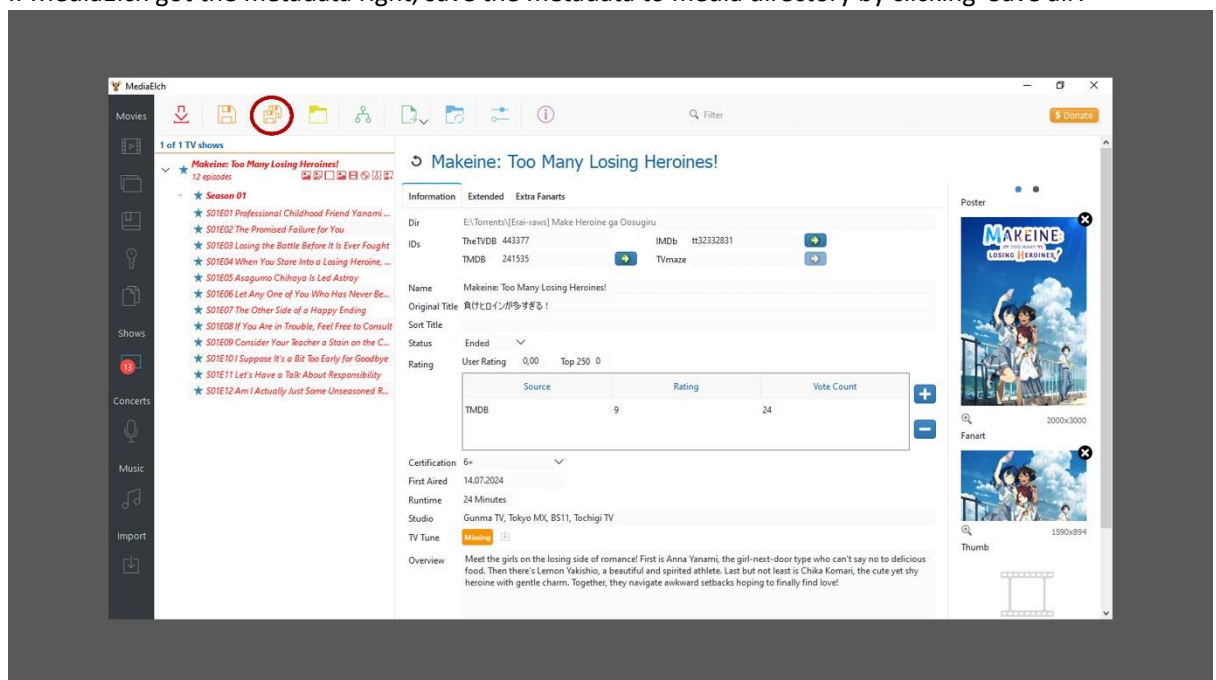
If MediaElch got the metadata right, save the metadata to media directory by clicking "Save all"

MediaElch

Movies

Shows

13

Concerts

Music

Import

Filter

$ Donate

1 of 1 TV shows

Makeine: Too Many Losing Heroines!
12 episodes

Season 01
S01E01 Professional Childhood Friend Yanami...
S01E02 The Promised Failure for You
S01E03 Losing the Bottle Before It Is Ever Fought
S01E04 When You Stare Into a Losing Heroine, ...
S01E05 Asagumo Chihaya Is Led Astray
S01E06 Let Any One of You Who Has Never Be...
S01E07 The Other Side of a Happy Ending
S01E08 If You Are in Trouble, Feel Free to Consult
S01E09 Consider Your Teacher a Stain on the C...
S01E10 I Suppose It's a Bit Too Early for Goodbye
S01E11 Let's Have a Talk About Responsibility
S01E12 Am I Actually Just Some Unseasoned R...

Makeine: Too Many Losing Heroines!

Information Extended Extra Fanarts

Dir E:\Torrents\[Erai-raws] Make Heroine ga Oosugiru
IDs TheTVDB 443377 IMDb tt32332831
TMDB 241535 TVmaze

Name Makeine: Too Many Losing Heroines!
Original Title 負けヒロインが多すぎる！
Sort Title
Status Ended
Rating User Rating 0,00 Top 250 0

| Source | Rating | Vote Count |
|---|---|---|
| TMDB | 9 | 24 |

Certification 6+
First Aired 14.07.2024
Runtime 24 Minutes
Studio Gunma TV, Tokyo MX, BS11, Tochigi TV
TV Tune Missing
Overview Meet the girls on the losing side of romance! First is Anna Yanami, the girl-next-door type who can't say no to delicious food. Then there's Lemon Yakishio, a beautiful and spirited athlete. Last but not least is Chika Komari, the cute yet shy heroine with gentle charm. Together, they navigate awkward setbacks hoping to finally find love!

Poster
MAKEINE TOO MANY LOSING HEROINES!
2000x3000
Fanart
1590x894
Thumb